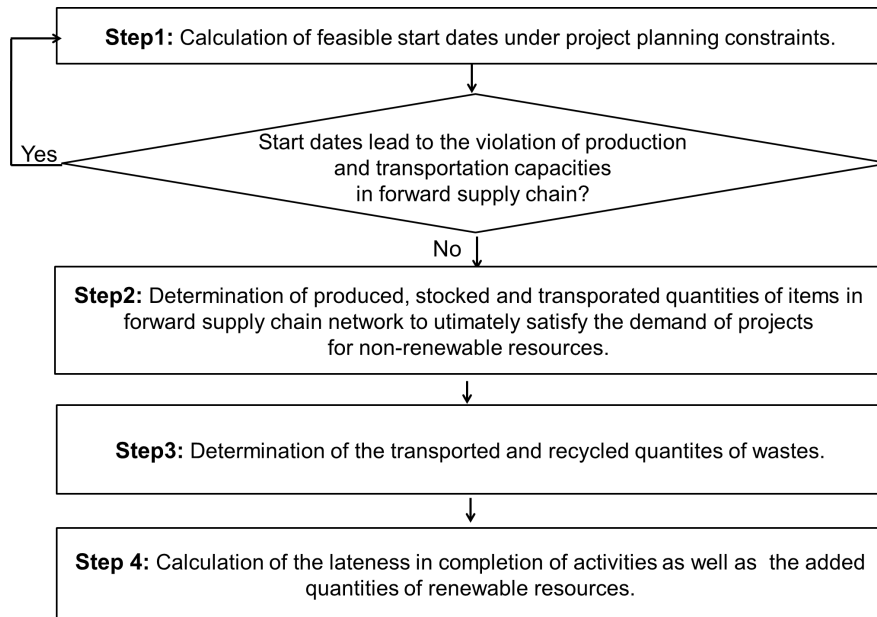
**Step1:** Calculation of feasible start dates under project planning constraints.

Yes

Start dates lead to the violation of production and transportation capacities in forward supply chain?

No

**Step2:** Determination of produced, stocked and transporated quantities of items in forward supply chain network to utimately satisfy the demand of projects for non-renewable resources.

**Step3:** Determination of the transported and recycled quantites of wastes.

**Step 4:** Calculation of the lateness in completion of activities as well as the added quantities of renewable resources.